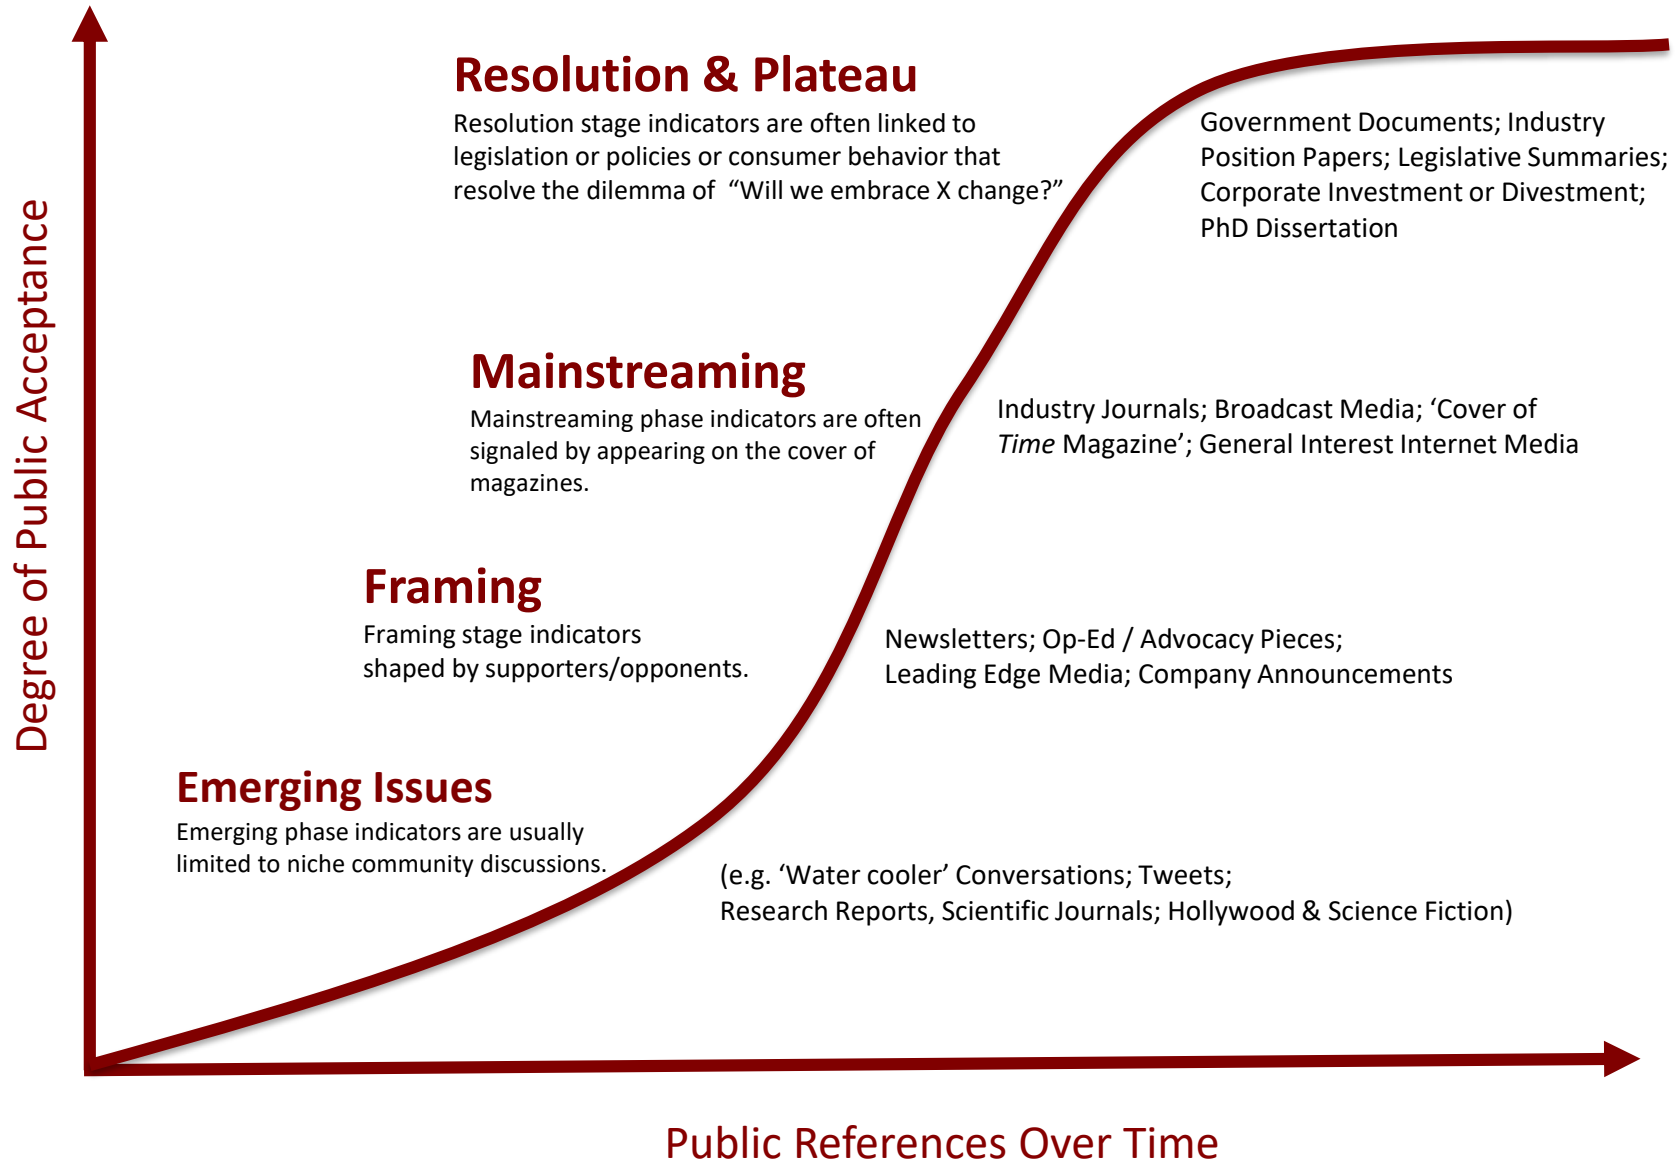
Degree of Public Acceptance

Resolution & Plateau

Resolution stage indicators are often linked to legislation or policies or consumer behavior that resolve the dilemma of "Will we embrace X change?"

Government Documents; Industry Position Papers; Legislative Summaries; Corporate Investment or Divestment; PhD Dissertation

Mainstreaming

Mainstreaming phase indicators are often signaled by appearing on the cover of magazines.

Industry Journals; Broadcast Media; 'Cover of *Time* Magazine'; General Interest Internet Media

Framing

Framing stage indicators shaped by supporters/opponents.

Newsletters; Op-Ed / Advocacy Pieces; Leading Edge Media; Company Announcements

Emerging Issues

Emerging phase indicators are usually limited to niche community discussions.

(e.g. 'Water cooler' Conversations; Tweets; Research Reports, Scientific Journals; Hollywood & Science Fiction)

Public References Over Time